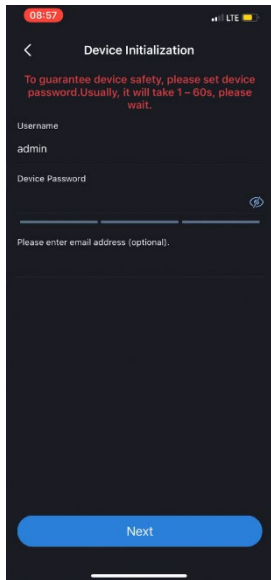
08:57

LTE

<

Device Initialization

To guarantee device safety, please set device password.Usually, it will take 1 – 60s, please wait.

Username

admin

Device Password

Please enter email address (optional).

Next